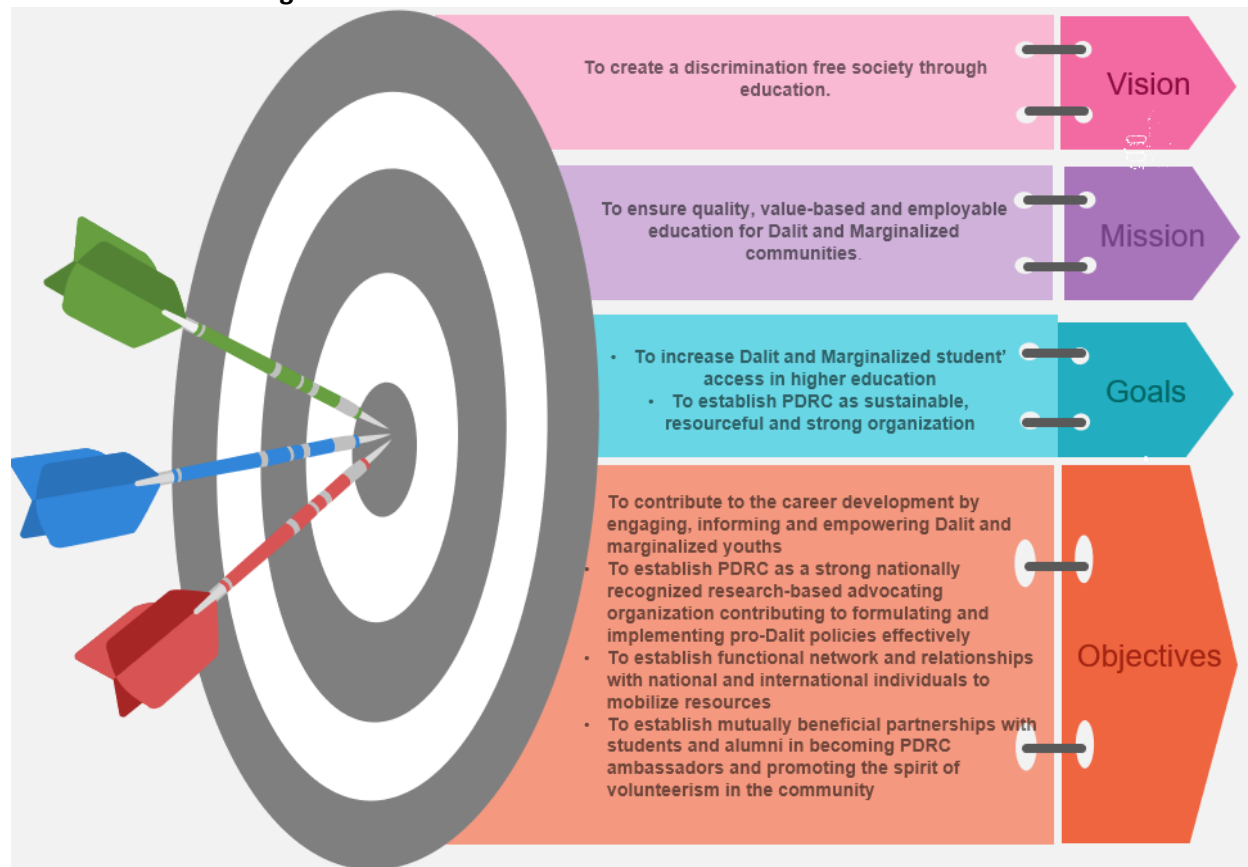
To create a discrimination free society through education.

Vision

To ensure quality, value-based and employable education for Dalit and Marginalized communities.

Mission

• To increase Dalit and Marginalized student' access in higher education
• To establish PDRC as sustainable, resourceful and strong organization

Goals

To contribute to the career development by engaging, informing and empowering Dalit and marginalized youths
• To establish PDRC as a strong nationally recognized research-based advocating organization contributing to formulating and implementing pro-Dalit policies effectively
• To establish functional network and relationships with national and international individuals to mobilize resources
• To establish mutually beneficial partnerships with students and alumni in becoming PDRC ambassadors and promoting the spirit of volunteerism in the community

Objectives